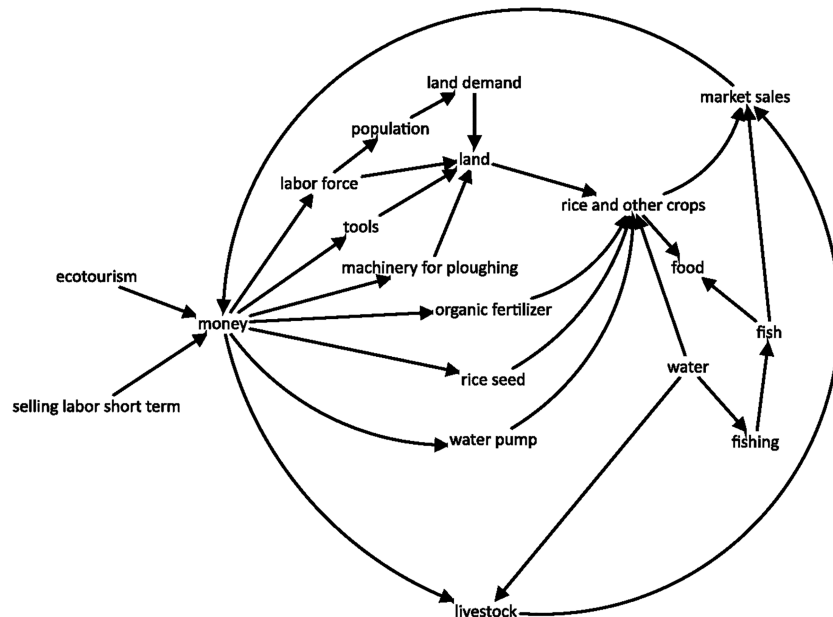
land demand
market sales
population
land
labor force
rice and other crops
tools
food
machinery for ploughing
ecotourism
organic fertilizer
money
fish
water
rice seed
selling labor short term
fishing
water pump
livestock